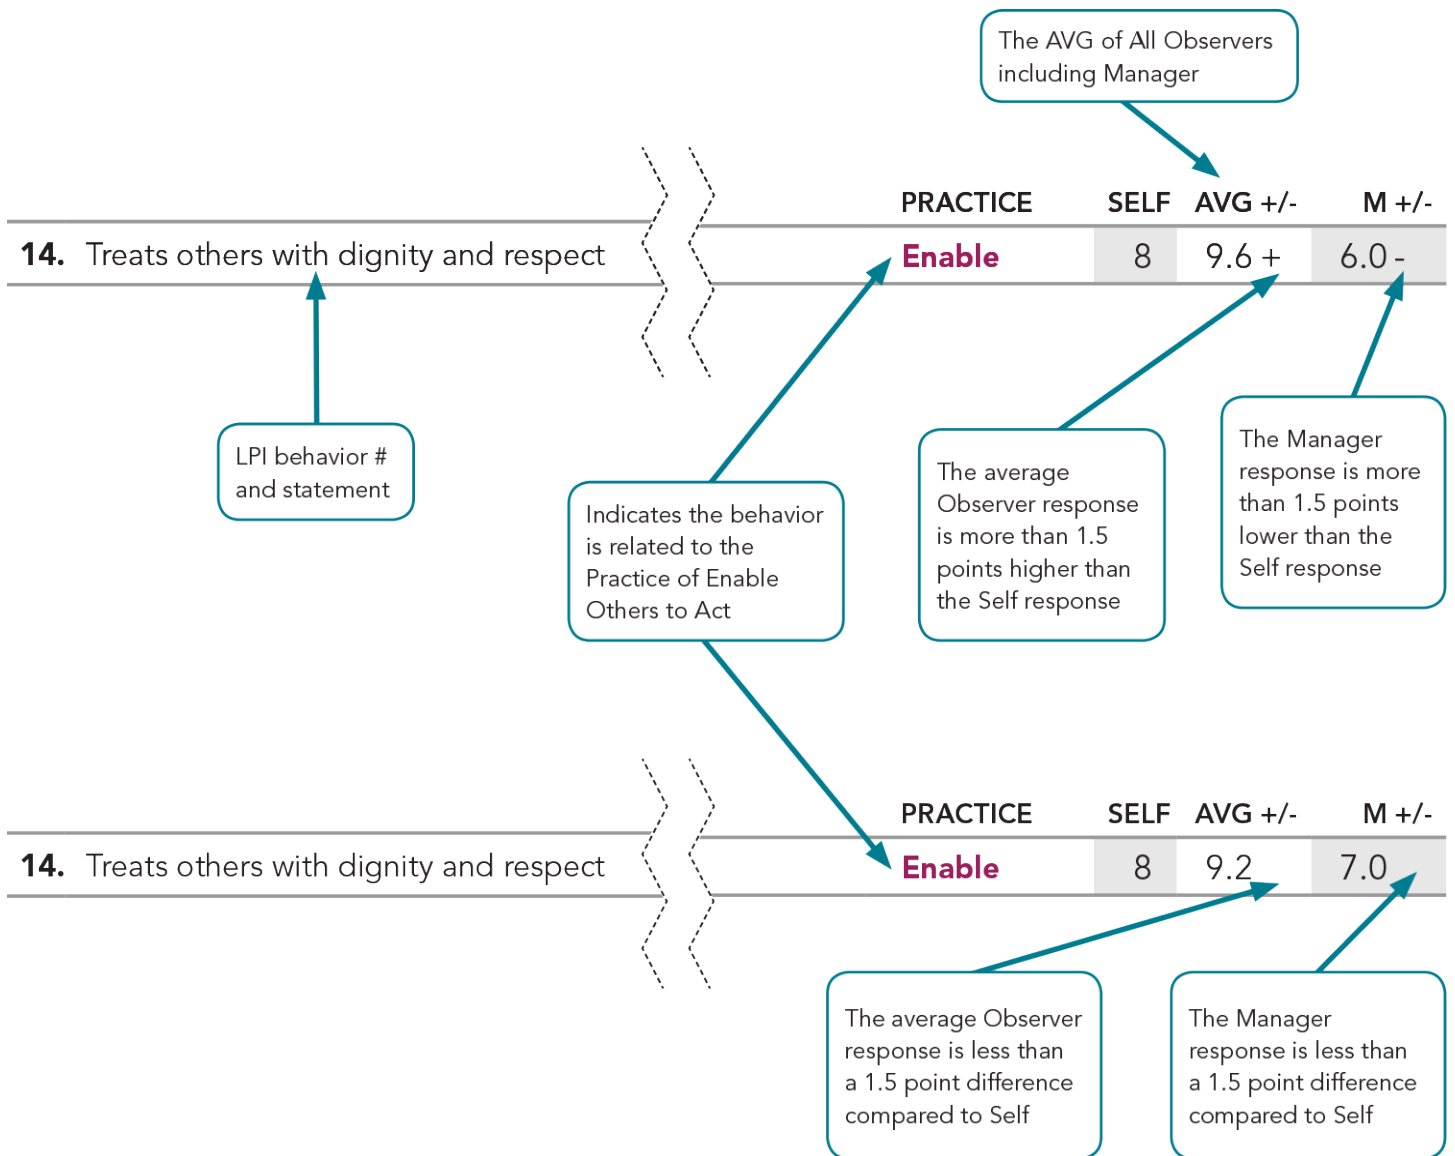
The AVG of All Observers including Manager

| | PRACTICE | SELF | AVG +/- | M +/- |
|---|---|---|---|---|
| **14.** Treats others with dignity and respect | **Enable** | 8 | 9.6 + | 6.0 - |

LPI behavior # and statement

Indicates the behavior is related to the Practice of Enable Others to Act

The average Observer response is more than 1.5 points higher than the Self response

The Manager response is more than 1.5 points lower than the Self response

| | PRACTICE | SELF | AVG +/- | M +/- |
|---|---|---|---|---|
| **14.** Treats others with dignity and respect | **Enable** | 8 | 9.2 | 7.0 |

The average Observer response is less than a 1.5 point difference compared to Self

The Manager response is less than a 1.5 point difference compared to Self